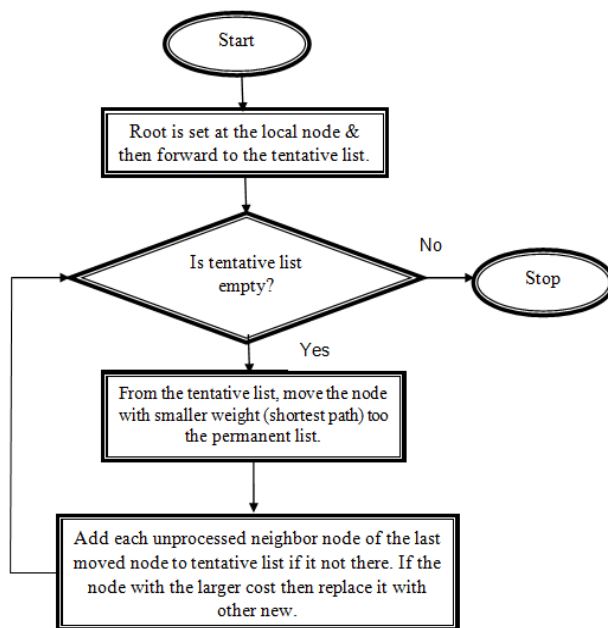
Start

Root is set at the local node & then forward to the tentative list.

Is tentative list empty?

No

Stop

Yes

From the tentative list, move the node with smaller weight (shortest path) too the permanent list.

Add each unprocessed neighbor node of the last moved node to tentative list if it not there. If the node with the larger cost then replace it with other new.